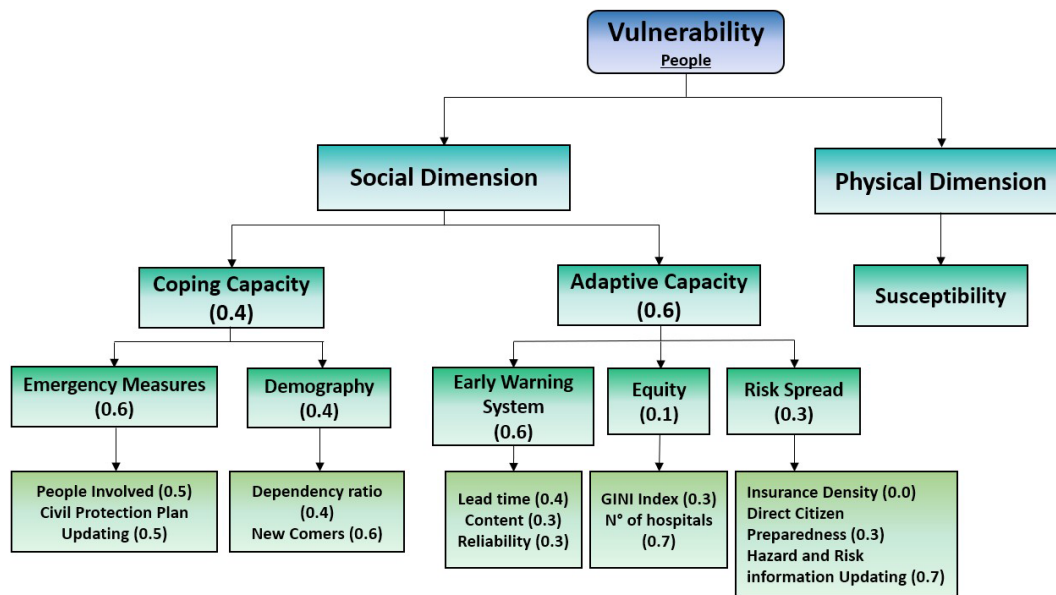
Vulnerability
People

Social Dimension

Physical Dimension

Coping Capacity (0.4)

Adaptive Capacity (0.6)

Susceptibility

Emergency Measures (0.6)

Demography (0.4)

Early Warning System (0.6)

Equity (0.1)

Risk Spread (0.3)

People Involved (0.5)
Civil Protection Plan Updating (0.5)

Dependency ratio (0.4)
New Comers (0.6)

Lead time (0.4)
Content (0.3)
Reliability (0.3)

GINI Index (0.3)
N° of hospitals (0.7)

Insurance Density (0.0)
Direct Citizen Preparedness (0.3)
Hazard and Risk information Updating (0.7)